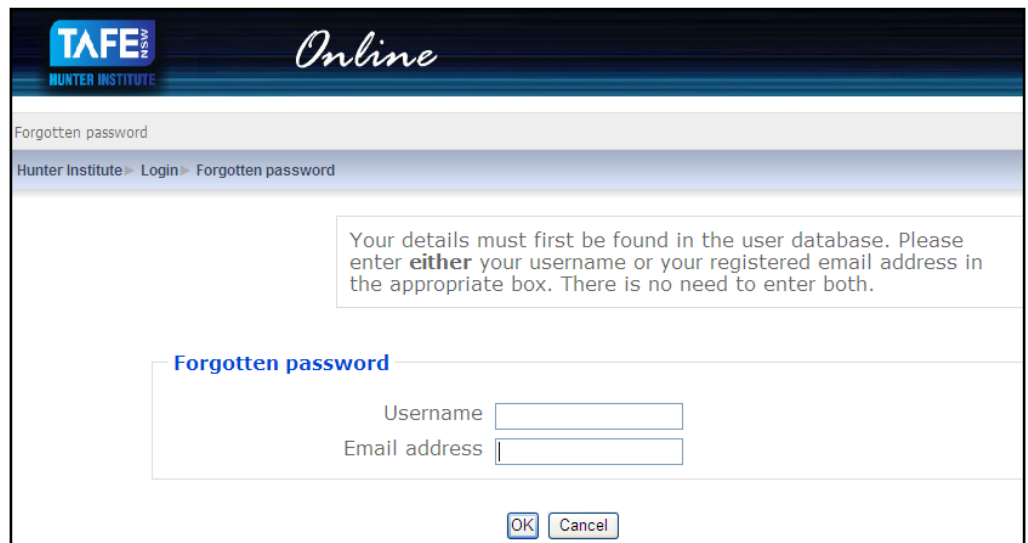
TAFE NSW
HUNTER INSTITUTE

Online

Forgotten password

Hunter Institute ► Login ► Forgotten password

Your details must first be found in the user database. Please enter **either** your username or your registered email address in the appropriate box. There is no need to enter both.

Forgotten password

Username

Email address

OK Cancel